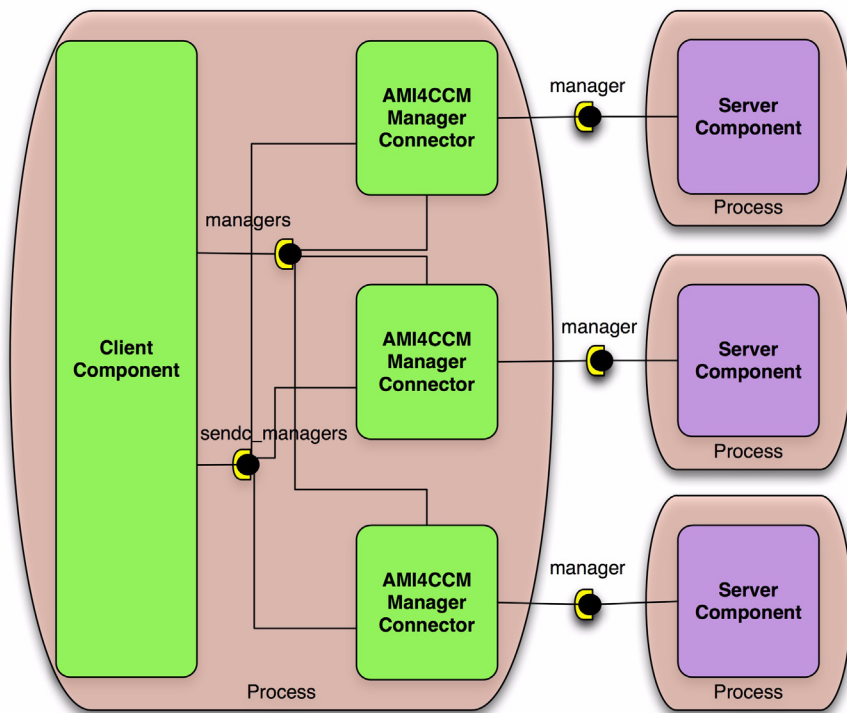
Client Component

managers

sendc_managers

AMI4CCM Manager Connector

AMI4CCM Manager Connector

AMI4CCM Manager Connector

Process

manager

Server Component

Process

manager

Server Component

Process

manager

Server Component

Process